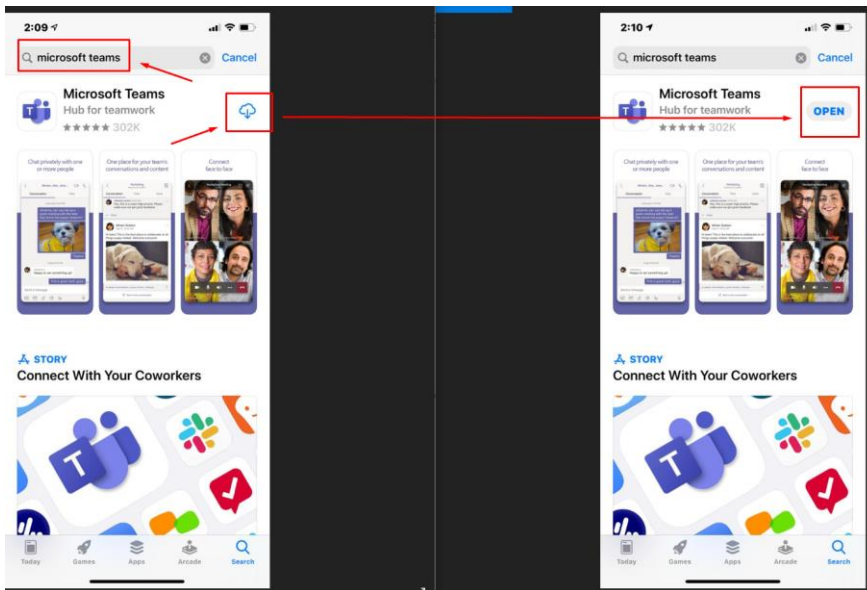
2:09

microsoft teams

Cancel

Microsoft Teams

Hub for teamwork

302K

Chat privately with one or more people

One place for your team's conversations and content

Connect face to face

STORY

Connect With Your Coworkers

Today

Games

Apps

Arcade

Search

2:10

microsoft teams

Cancel

Microsoft Teams

Hub for teamwork

302K

OPEN

Chat privately with one or more people

One place for your team's conversations and content

Connect face to face

STORY

Connect With Your Coworkers

Today

Games

Apps

Arcade

Search